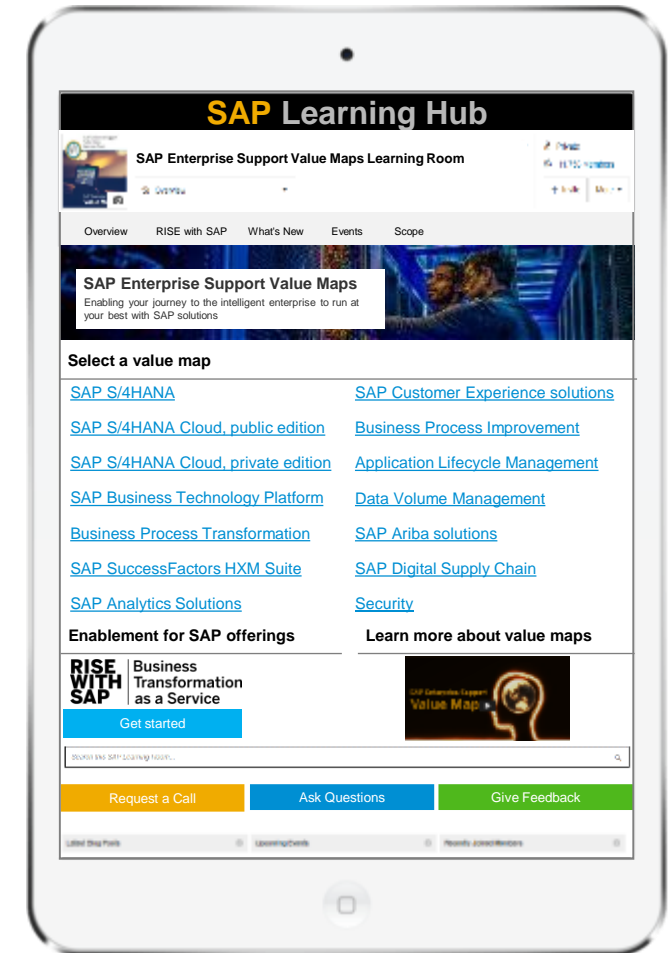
SAP Learning Hub

SAP Enterprise Support Value Maps Learning Room

Private

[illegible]

Overview

Overview RISE with SAP What's New Events Scope

SAP Enterprise Support Value Maps
Enabling your journey to the intelligent enterprise to run at your best with SAP solutions

Select a value map

SAP S/4HANA
SAP S/4HANA Cloud, public edition
SAP S/4HANA Cloud, private edition
SAP Business Technology Platform
Business Process Transformation
SAP SuccessFactors HXM Suite
SAP Analytics Solutions

SAP Customer Experience solutions
Business Process Improvement
Application Lifecycle Management
Data Volume Management
SAP Ariba solutions
SAP Digital Supply Chain
Security

Enablement for SAP offerings

RISE WITH SAP Business Transformation as a Service

Get started

Learn more about value maps

SAP Enterprise Support Value Map

Search this SAP Learning Room...

Request a Call Ask Questions Give Feedback

Latest Blog Posts Upcoming Events Recently Joined Members